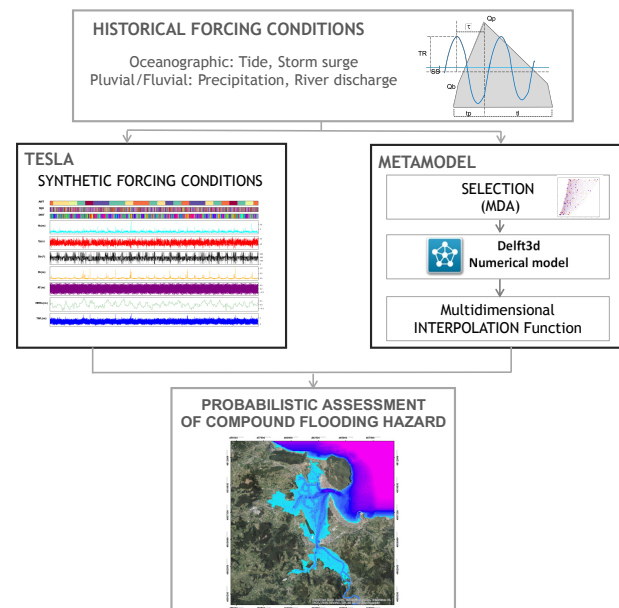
HISTORICAL FORCING CONDITIONS

Oceanographic: Tide, Storm surge
Pluvial/Fluvial: Precipitation, River discharge

τ
Qp
TR
SS
Qb
tp
tf

TESLA

SYNTHETIC FORCING CONDITIONS

METAMODEL

SELECTION
(MDA)

Delft3d
Numerical model

Multidimensional
INTERPOLATION Function

PROBABILISTIC ASSESSMENT
OF COMPOUND FLOODING HAZARD